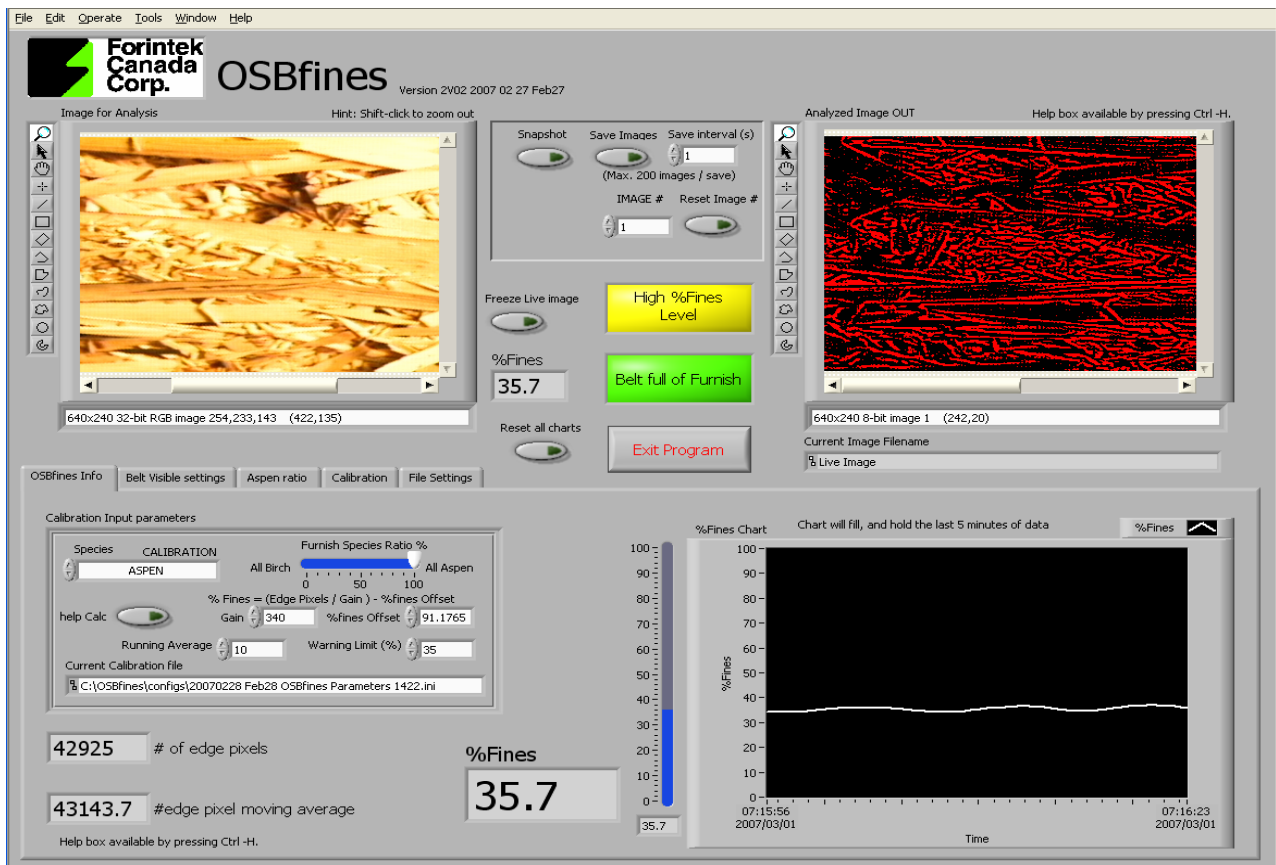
File Edit Operate Tools Window Help

Forintek Canada Corp.

OSBfines Version 2V02 2007 02 27 Feb27

Image for Analysis

Hint: Shift-click to zoom out

640x240 32-bit RGB image 254,233,143 (422,135)

Snapshot

Save Images

Save interval (s)

1

(Max. 200 images / save)

IMAGE #

1

Reset Image #

Freeze Live image

High %Fines Level

%Fines

35.7

Belt full of Furnish

Reset all charts

Exit Program

Analyzed Image OUT

Help box available by pressing Ctrl -H.

640x240 8-bit image 1 (242,20)

Current Image Filename

Live Image

OSBfines Info | Belt Visible settings | Aspen ratio | Calibration | File Settings

Calibration Input parameters

Species CALIBRATION

ASPEN

Furnish Species Ratio %

All Birch

0 50 100

All Aspen

% Fines = (Edge Pixels / Gain ) - %fines Offset

help Calc

Gain 340

%fines Offset 91.1765

Running Average 10

Warning Limit (%) 35

Current Calibration file

C:\OSBfines\configs\20070228 Feb28 OSBfines Parameters 1422.ini

42925 # of edge pixels

43143.7 #edge pixel moving average

Help box available by pressing Ctrl -H.

%Fines

35.7

100 90 80 70 60 50 40 30 20 10 0

35.7

%Fines Chart

Chart will fill, and hold the last 5 minutes of data

%Fines

100 90 80 70 60 50 40 30 20 10 0

%Fines

07:15:56 2007/03/01

07:16:23 2007/03/01

Time